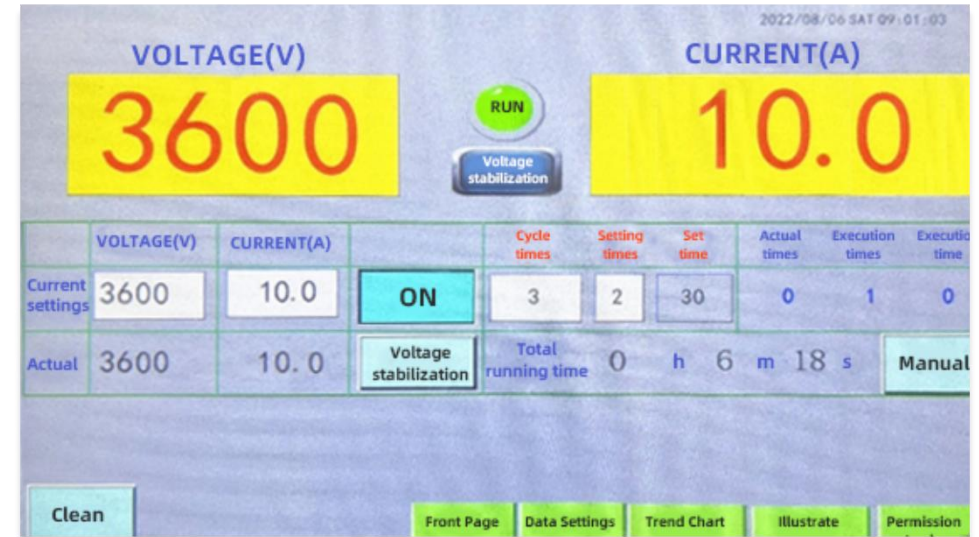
2022/08/06 SAT 09:01:03

VOLTAGE(V)

3600

RUN

Voltage stabilization

CURRENT(A)

10.0

|  | VOLTAGE(V) | CURRENT(A) |  | Cycle times | Setting times | Set time | Actual times | Execution times | Executio time |
|---|---|---|---|---|---|---|---|---|---|
| Current settings | 3600 | 10.0 | ON | 3 | 2 | 30 | 0 | 1 | 0 |
| Actual | 3600 | 10. 0 | Voltage stabilization | Total running time | 0 h | 6 m | 18 s | Manual |  |

Clean

Front Page

Data Settings

Trend Chart

Illustrate

Permission